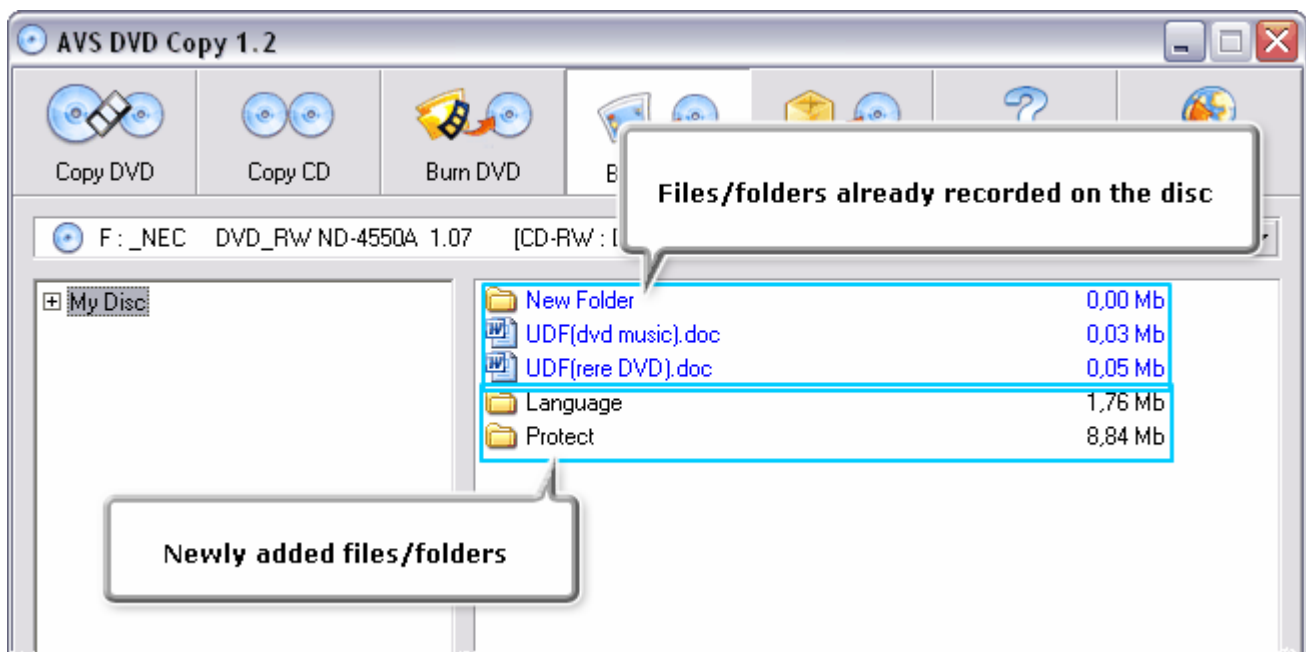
AVS DVD Copy 1.2

Copy DVD
Copy CD
Burn DVD
B

Files/folders already recorded on the disc

F : _NEC DVD_RW ND-4550A 1.07 [CD-RW : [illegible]

My Disc

| | |
|---|---|
| New Folder | 0,00 Mb |
| UDF(dvd music).doc | 0,03 Mb |
| UDF(rere DVD).doc | 0,05 Mb |
| Language | 1,76 Mb |
| Protect | 8,84 Mb |

Newly added files/folders